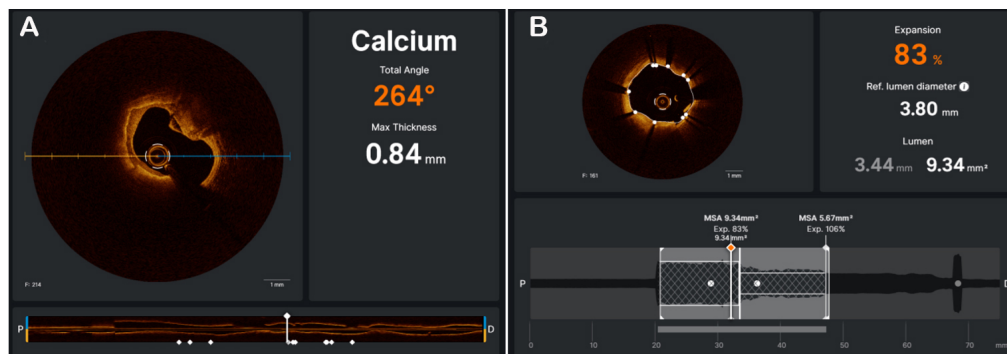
A

Calcium

Total Angle

264°

Max Thickness

0.84 mm

F: 214

1 mm

P

D

B

F: 161

1 mm

Expansion

83 %

Ref. lumen diameter

3.80 mm

Lumen

3.44 mm 9.34 mm²

MSA 9.34mm²
Exp. 83%
9.34mm²

MSA 5.67mm²
Exp. 106%

P

D

0 10 20 30 40 50 60 70 mm